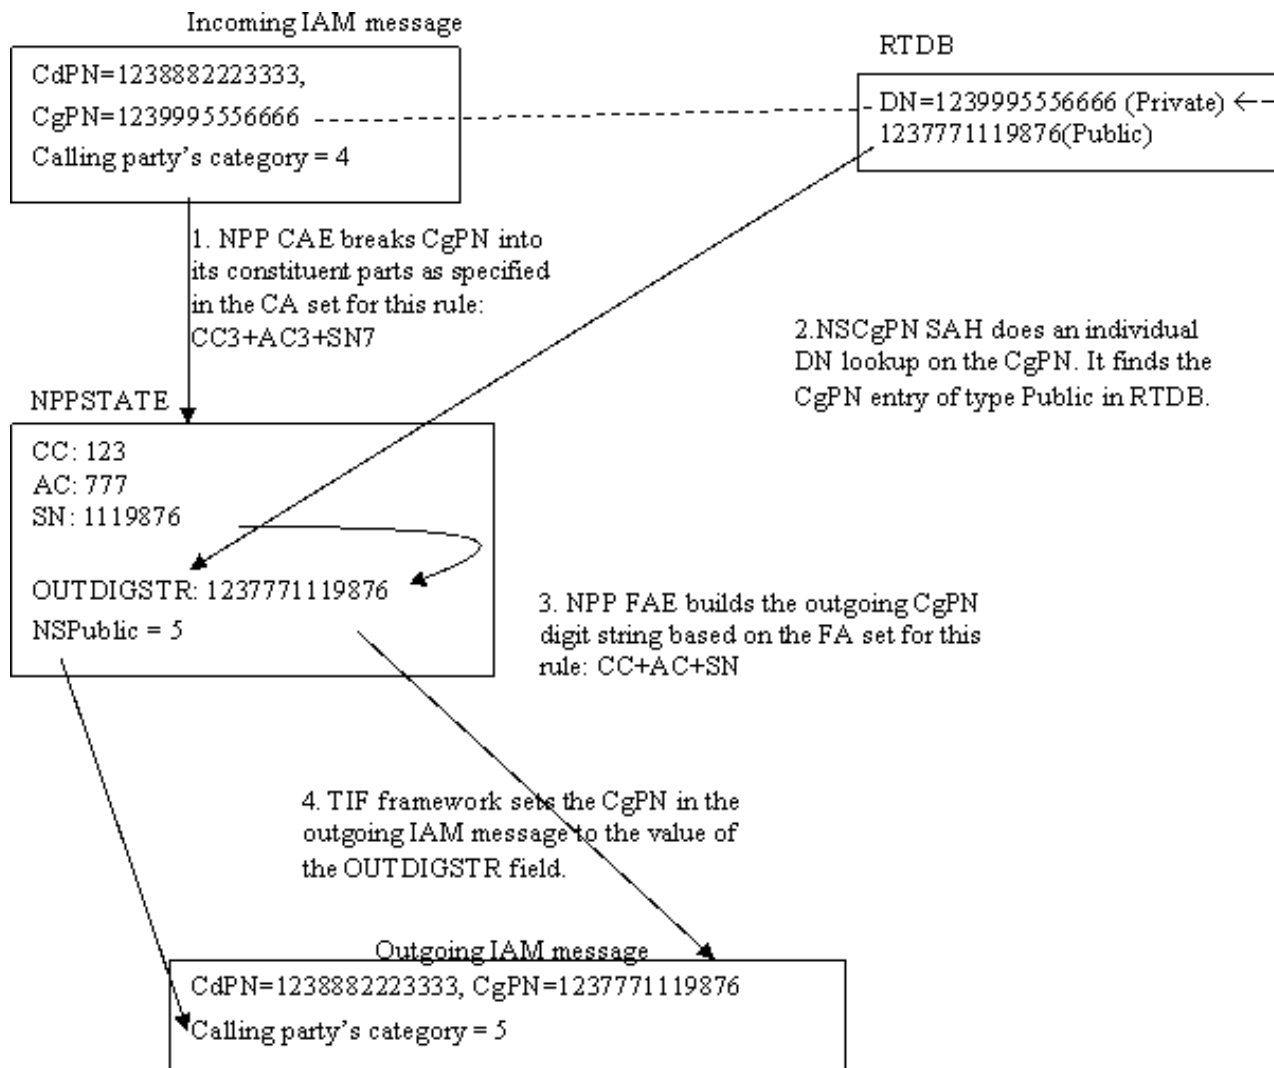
Incoming IAM message

CdPN=1238882223333,
CgPN=1239995556666
Calling party's category = 4

RTDB

DN=1239995556666 (Private)
1237771119876(Public)

1. NPP CAE breaks CgPN into its constituent parts as specified in the CA set for this rule: CC3+AC3+SN7

2.NSCgPN SAH does an individual DN lookup on the CgPN. It finds the CgPN entry of type Public in RTDB.

NPPSTATE

CC: 123
AC: 777
SN: 1119876

OUTDIGSTR: 1237771119876
NSPublic = 5

3. NPP FAE builds the outgoing CgPN digit string based on the FA set for this rule: CC+AC+SN

4. TIF framework sets the CgPN in the outgoing IAM message to the value of the OUTDIGSTR field.

Outgoing IAM message

CdPN=1238882223333, CgPN=1237771119876
Calling party's category = 5